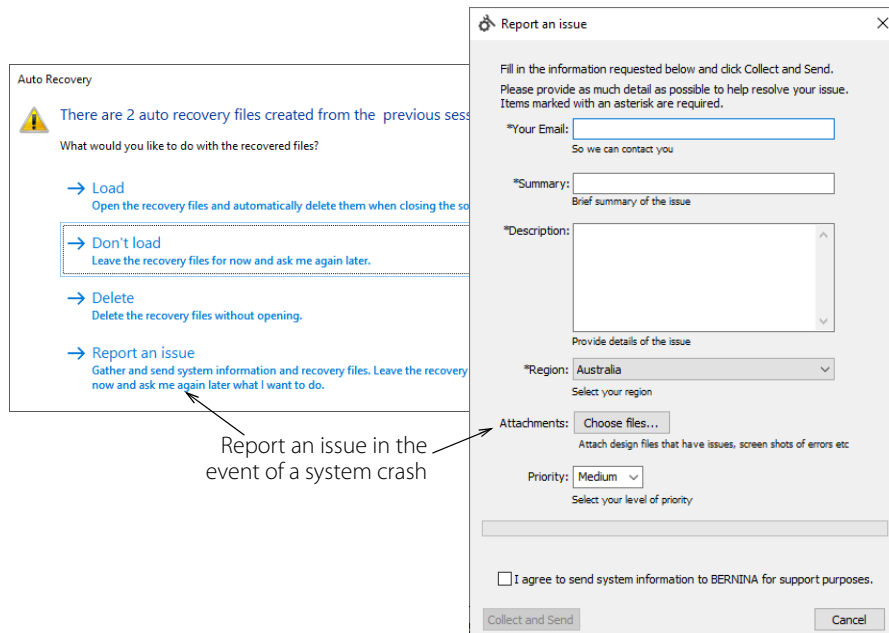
Auto Recovery

There are 2 auto recovery files created from the previous sess

What would you like to do with the recovered files?

→ Load
Open the recovery files and automatically delete them when closing the so

→ Don't load
Leave the recovery files for now and ask me again later.

→ Delete
Delete the recovery files without opening.

→ Report an issue
Gather and send system information and recovery files. Leave the recovery now and ask me again later what I want to do.

Report an issue in the event of a system crash

Report an issue

Fill in the information requested below and click Collect and Send.

Please provide as much detail as possible to help resolve your issue. Items marked with an asterisk are required.

*Your Email:
So we can contact you

*Summary:
Brief summary of the issue

*Description:
Provide details of the issue

*Region: Australia
Select your region

Attachments: Choose files...
Attach design files that have issues, screen shots of errors etc

Priority: Medium
Select your level of priority

I agree to send system information to BERNINA for support purposes.

Collect and Send

Cancel